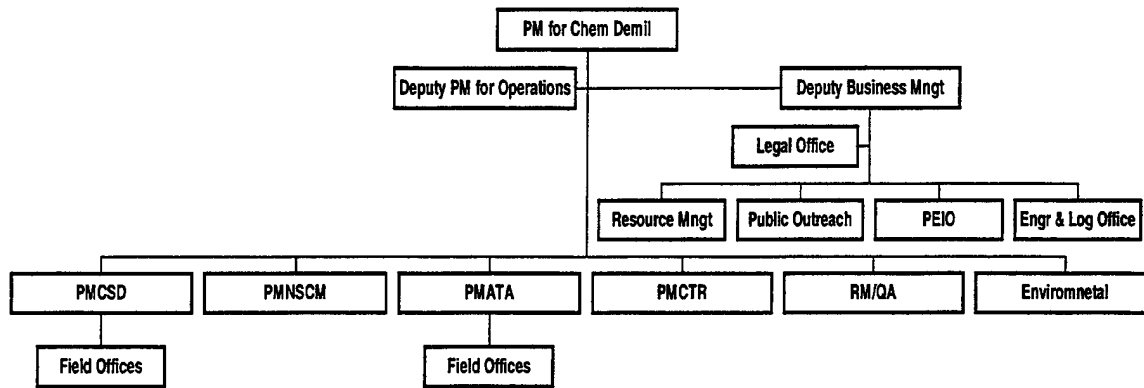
PM for Chem Demil

Deputy PM for Operations

Deputy Business Mngt

Legal Office

Resource Mngt

Public Outreach

PEIO

Engr & Log Office

PMCSD

PMNSCM

PMATA

PMCTR

RM/QA

Enviromnetal

Field Offices

Field Offices